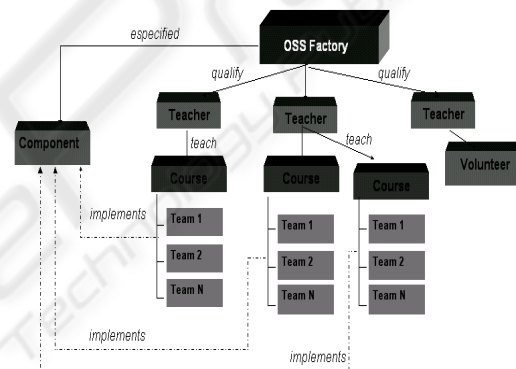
especified
OSS Factory
qualify
qualify
Component
Teacher
Teacher
Teacher
teach
teach
Volunteer
Course
Course
Course
implements
Team 1
Team 1
Team 1
Team 2
Team 2
Team 2
Team N
Team N
Team N
implements
implements